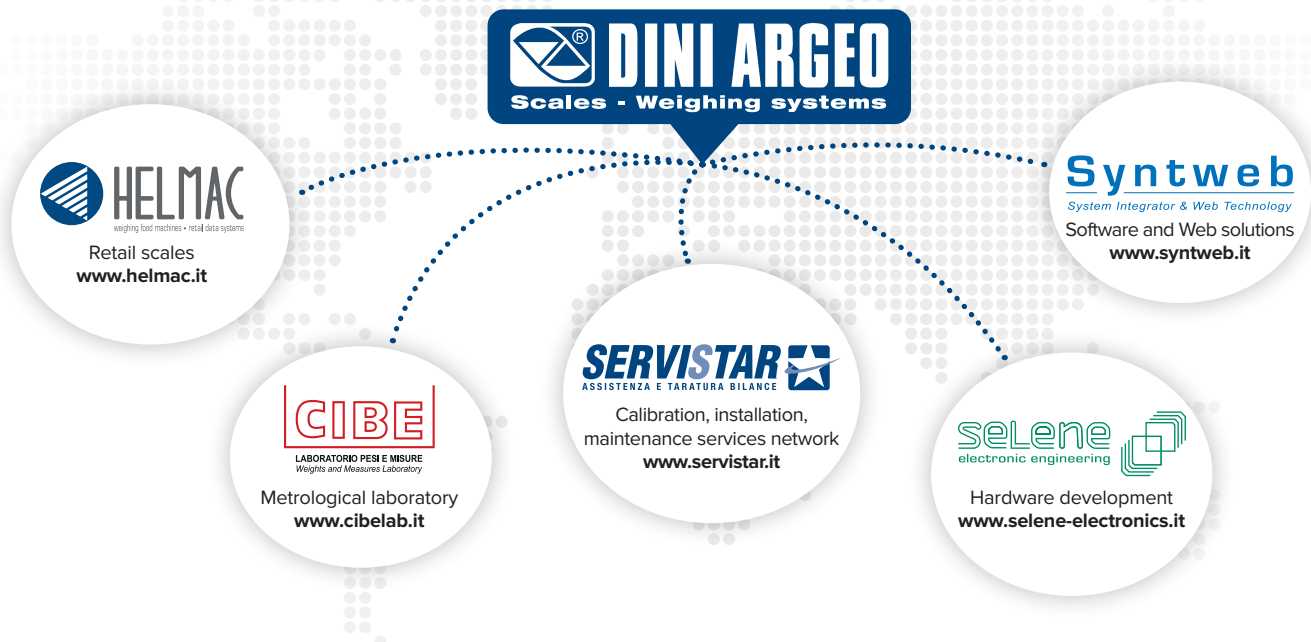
® DINI ARGEO
Scales - Weighing systems

HELMAC
weighing food machines • retail data systems
Retail scales
www.helmac.it

Syntweb
System Integrator & Web Technology
Software and Web solutions
www.syntweb.it

CIBE
LABORATORIO PESI E MISURE
Weights and Measures Laboratory
Metrological laboratory
www.cibelab.it

SERVISTAR
ASSISTENZA E TARATURA BILANCE
Calibration, installation, maintenance services network
www.servistar.it

selene
electronic engineering
Hardware development
www.selene-electronics.it